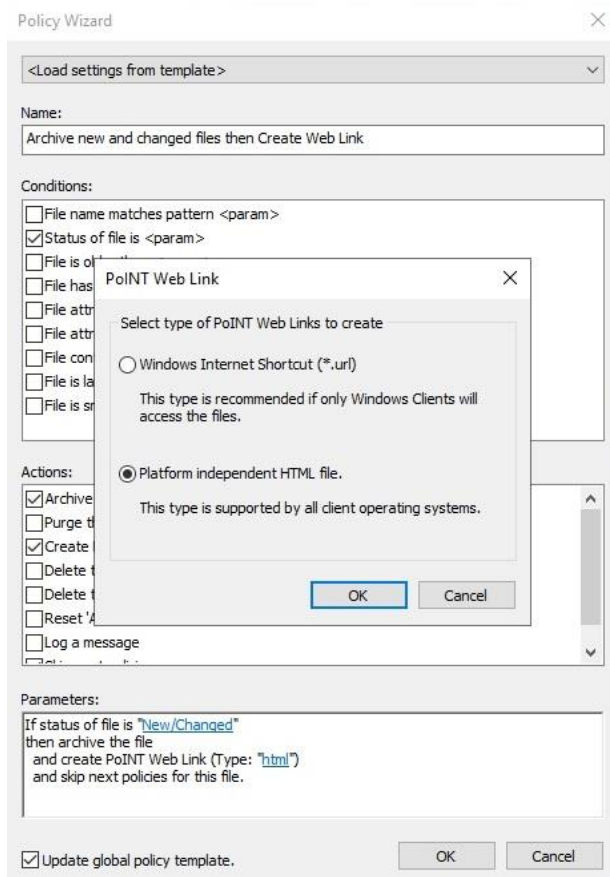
Policy Wizard

<Load settings from template>

Name:

Archive new and changed files then Create Web Link

Conditions:

File name matches pattern <param>
Status of file is <param>
File is ol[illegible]
File has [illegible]
File attr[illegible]
File attr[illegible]
File con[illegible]
File is la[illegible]
File is sr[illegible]

PoINT Web Link

Select type of PoINT Web Links to create

Windows Internet Shortcut (*.url)

This type is recommended if only Windows Clients will access the files.

Platform independent HTML file.

This type is supported by all client operating systems.

OK Cancel

Actions:

Archive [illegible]
Purge t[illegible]
Create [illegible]
Delete t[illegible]
Delete t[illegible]
Reset 'A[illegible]
Log a message
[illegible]

Parameters:

If status of file is "New/Changed"
then archive the file
and create PoINT Web Link (Type: "html")
and skip next policies for this file.

Update global policy template.

OK Cancel